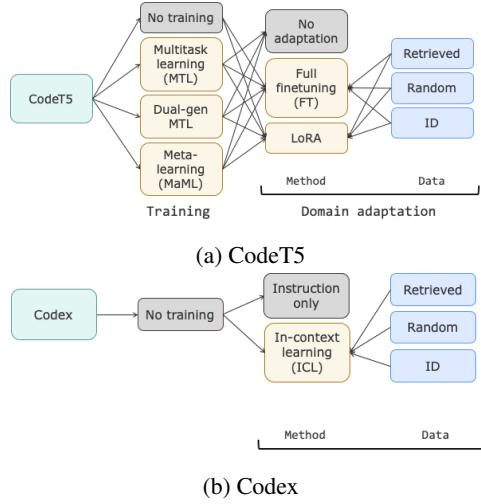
CodeT5

No training

Multitask learning (MTL)

Dual-gen MTL

Meta-learning (MaML)

No adaptation

Full finetuning (FT)

LoRA

Retrieved

Random

ID

Method

Data

Training

Domain adaptation

(a) CodeT5

Codex

No training

Instruction only

In-context learning (ICL)

Retrieved

Random

ID

Method

Data

(b) Codex